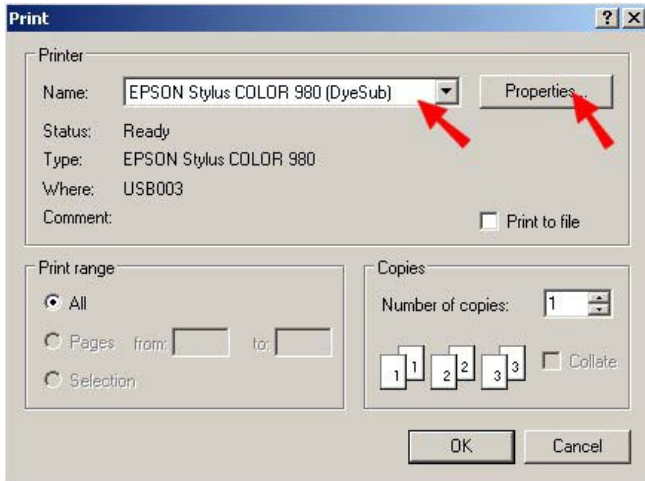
Print

?

Printer

Name: EPSON Stylus COLOR 980 (DyeSub)

Properties...

Status: Ready

Type: EPSON Stylus COLOR 980

Where: USB003

Comment:

Print to file

Print range

All

Pages from: to:

Selection

Copies

Number of copies: 1

1 1 2 2 3 3

Collate

OK

Cancel